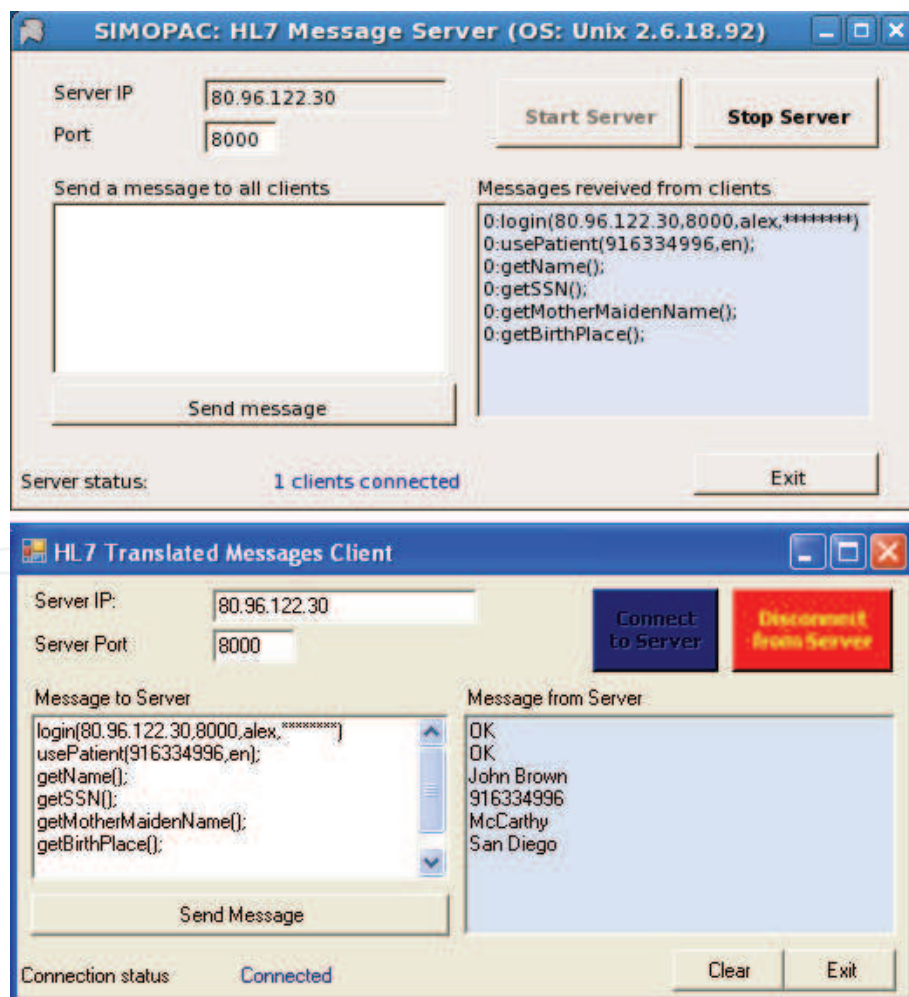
SIMOPAC: HL7 Message Server (OS: Unix 2.6.18.92)

Server IP 80.96.122.30

Port 8000

Start Server

Stop Server

Send a message to all clients

Messages reveived from clients

0:login(80.96.122.30,8000,alex,********)
0:usePatient(916334996,en);
0:getName();
0:getSSN();
0:getMotherMaidenName();
0:getBirthPlace();

Send message

Server status: 1 clients connected

Exit

HL7 Translated Messages Client

Server IP: 80.96.122.30

Server Port 8000

Connect to Server

Disconnect from Server

Message to Server

login(80.96.122.30,8000,alex,********)
usePatient(916334996,en);
getName();
getSSN();
getMotherMaidenName();
getBirthPlace();

Message from Server

OK
OK
John Brown
916334996
McCarthy
San Diego

Send Message

Connection status Connected

Clear

Exit